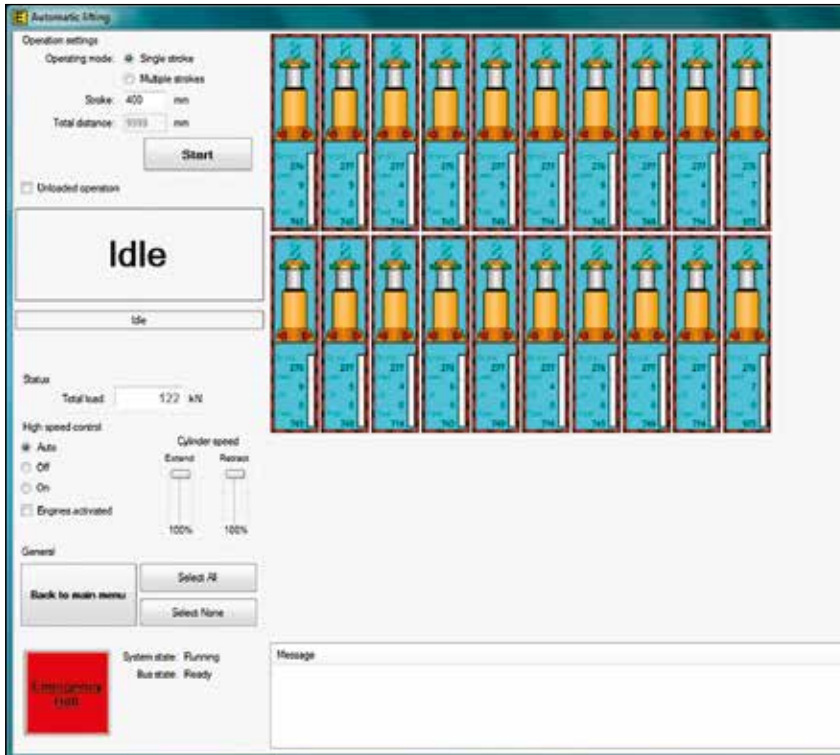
Automatic lifting

Operation settings

Operating mode: Single stroke

Multiple strokes

Stroke: 400 mm

Total distance: 9999 mm

Start

Unloaded operation

Idle

Idle

Status

Total load: 122 kN

High speed control

Auto

Off

On

Engines activated

Cylinder speed

Extend

Retract

100%

100%

General

Back to main menu

Select All

Select None

Emergency Halt

System state: Running

Bus state: Ready

Message